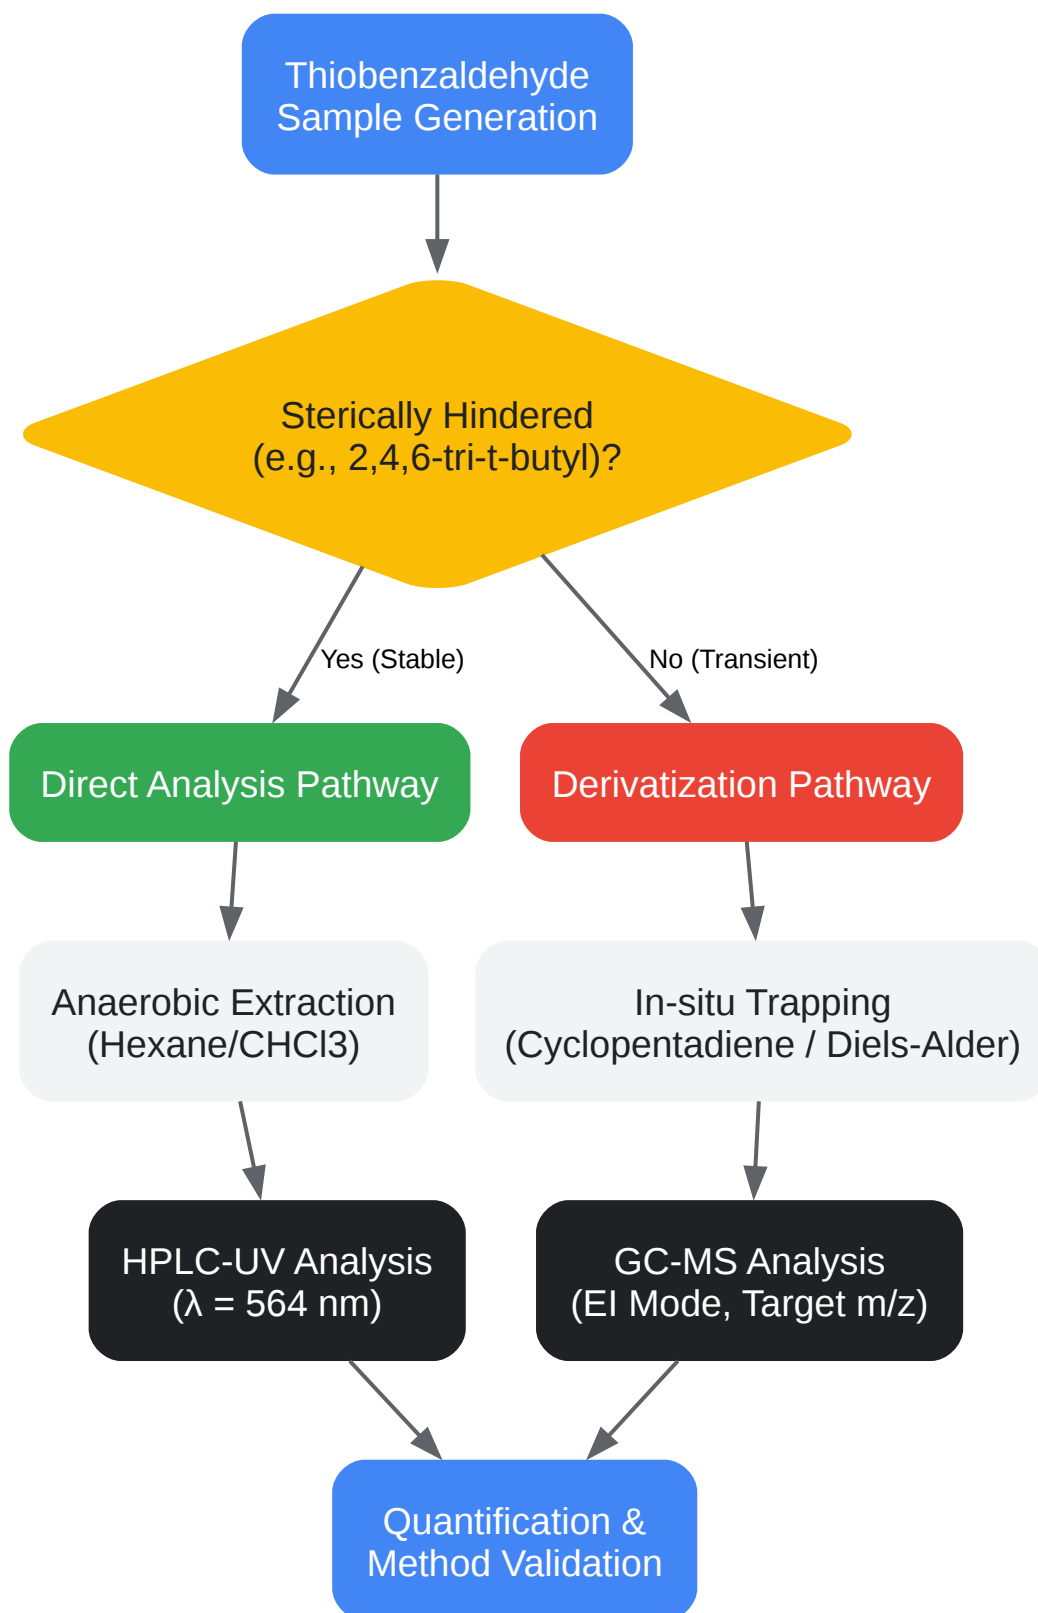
Thiobenzaldehyde Sample Generation

Sterically Hindered (e.g., 2,4,6-tri-t-butyl)?

Yes (Stable)

No (Transient)

Direct Analysis Pathway

Derivatization Pathway

Anaerobic Extraction (Hexane/CHCl3)

In-situ Trapping (Cyclopentadiene / Diels-Alder)

HPLC-UV Analysis ($\lambda$ = 564 nm)

GC-MS Analysis (EI Mode, Target m/z)

Quantification & Method Validation